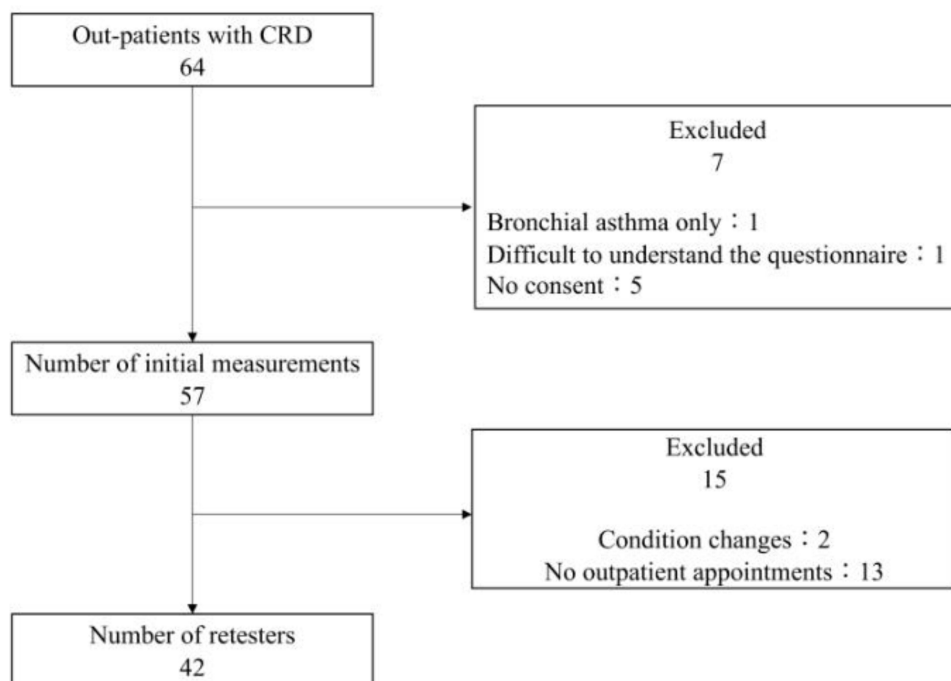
Out-patients with CRD
64

Excluded
7

Bronchial asthma only：1
Difficult to understand the questionnaire：1
No consent：5

Number of initial measurements
57

Excluded
15

Condition changes：2
No outpatient appointments：13

Number of retesters
42